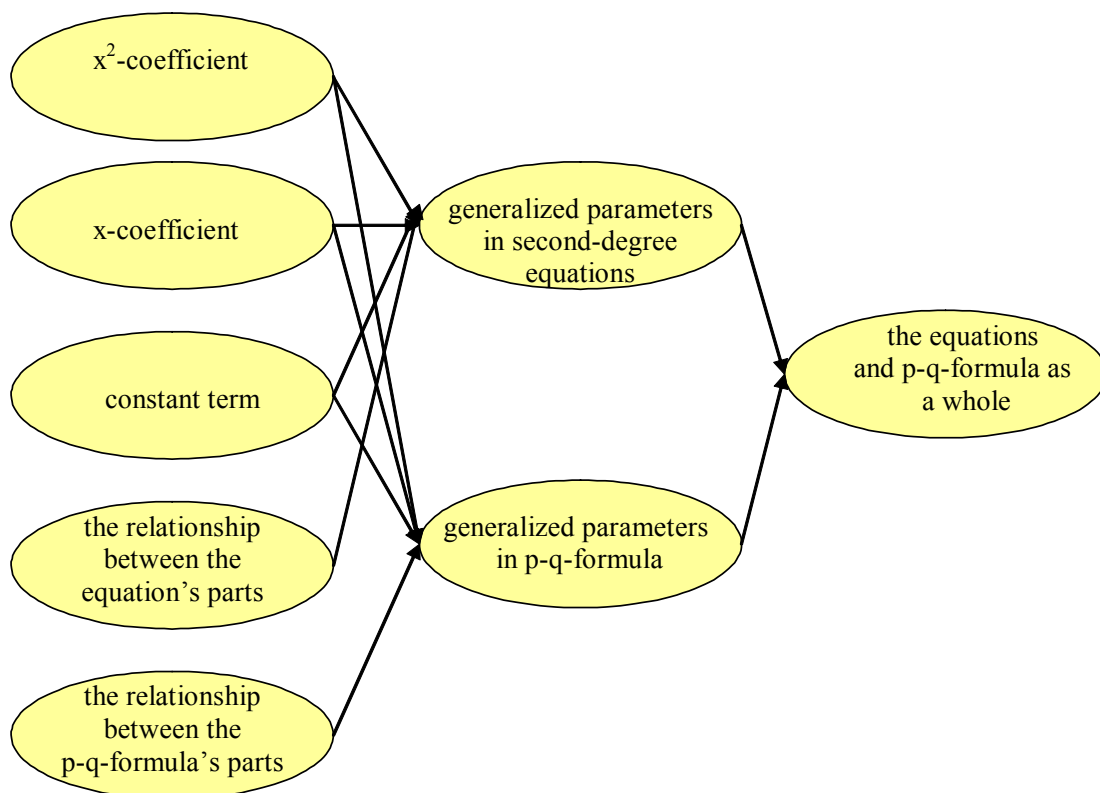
$x^2$-coefficient

x-coefficient

constant term

the relationship between the equation’s parts

the relationship between the p-q-formula’s parts

generalized parameters in second-degree equations

generalized parameters in p-q-formula

the equations and p-q-formula as a whole